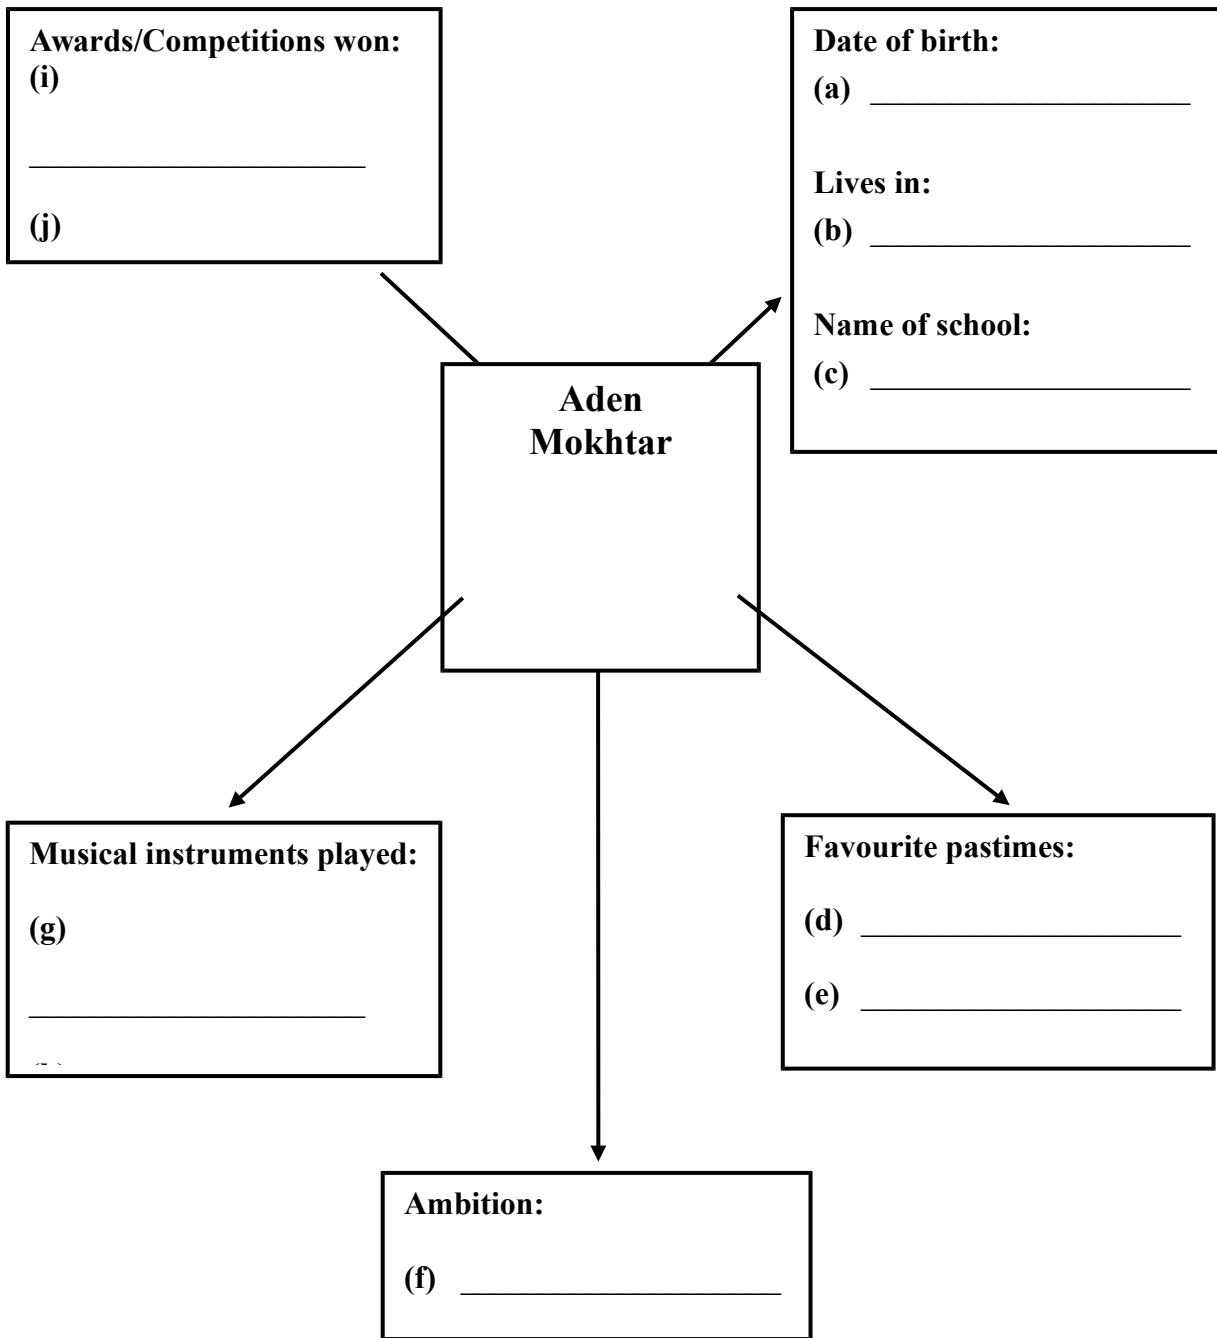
Awards/Competitions won:
(i)

______________________

(j)

Date of birth:
(a) ____________________

Lives in:
(b) ____________________

Name of school:
(c) ____________________

Aden Mokhtar

Musical instruments played:

(g)

______________________

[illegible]

Favourite pastimes:

(d) ____________________

(e) ____________________

Ambition:

(f) ____________________